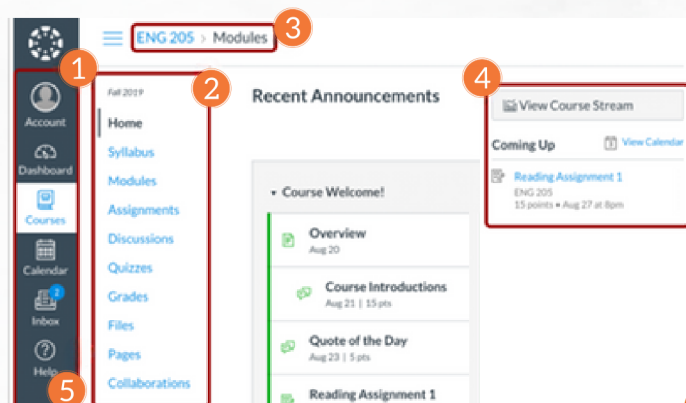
ENG 205 > Modules

3

1

Account

Dashboard

Courses

Calendar

2

Inbox

Help

5

2

Fall 2019

Home

Syllabus

Modules

Assignments

Discussions

Quizzes

Grades

Files

Pages

Collaborations

Recent Announcements

▾ Course Welcome!

Overview
Aug 20

Course Introductions
Aug 21 | 15 pts

Quote of the Day
Aug 23 | 5 pts

Reading Assignment 1

4

View Course Stream

Coming Up

View Calendar

Reading Assignment 1
ENG 205
15 points • Aug 27 at 8pm